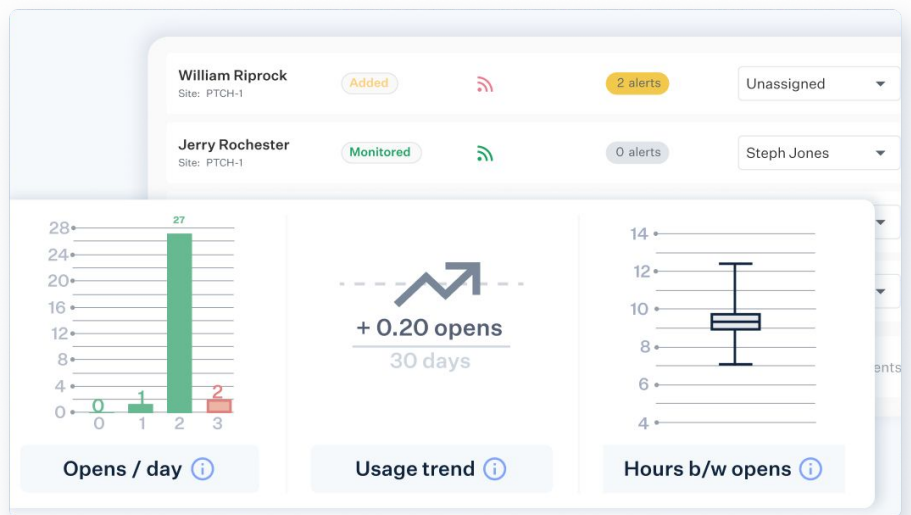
William Riprock
Site: PTCH-1
Added
2 alerts
Unassigned

Jerry Rochester
Site: PTCH-1
Monitored
0 alerts
Steph Jones

28
24
20
16
12
8
4
0
27
0
1
2
0 1 2 3
Opens / day

+ 0.20 opens
30 days
Usage trend

14
12
10
8
6
4
Hours b/w opens

ents